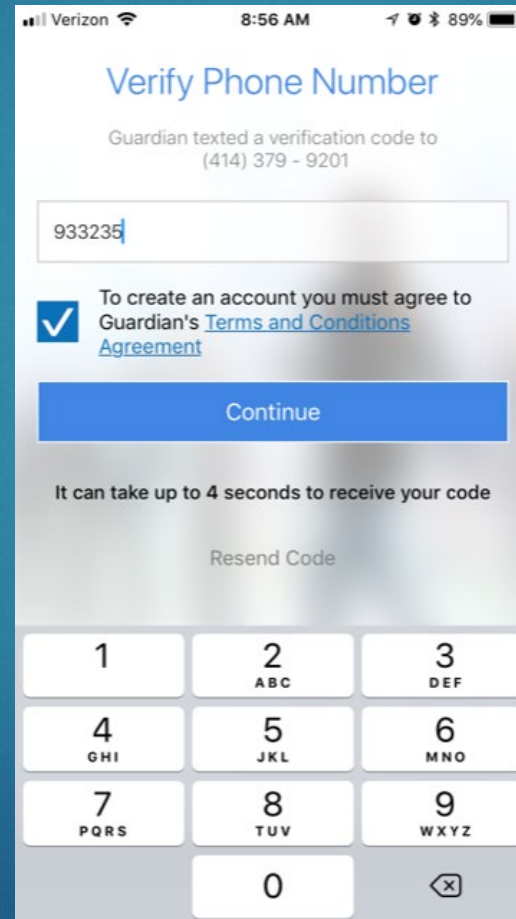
Verizon 8:56 AM 89%

Verify Phone Number

Guardian texted a verification code to (414) 379 - 9201

933235

To create an account you must agree to Guardian's Terms and Conditions Agreement

Continue

It can take up to 4 seconds to receive your code

Resend Code

1
2 ABC
3 DEF
4 GHI
5 JKL
6 MNO
7 PQRS
8 TUV
9 WXYZ
0